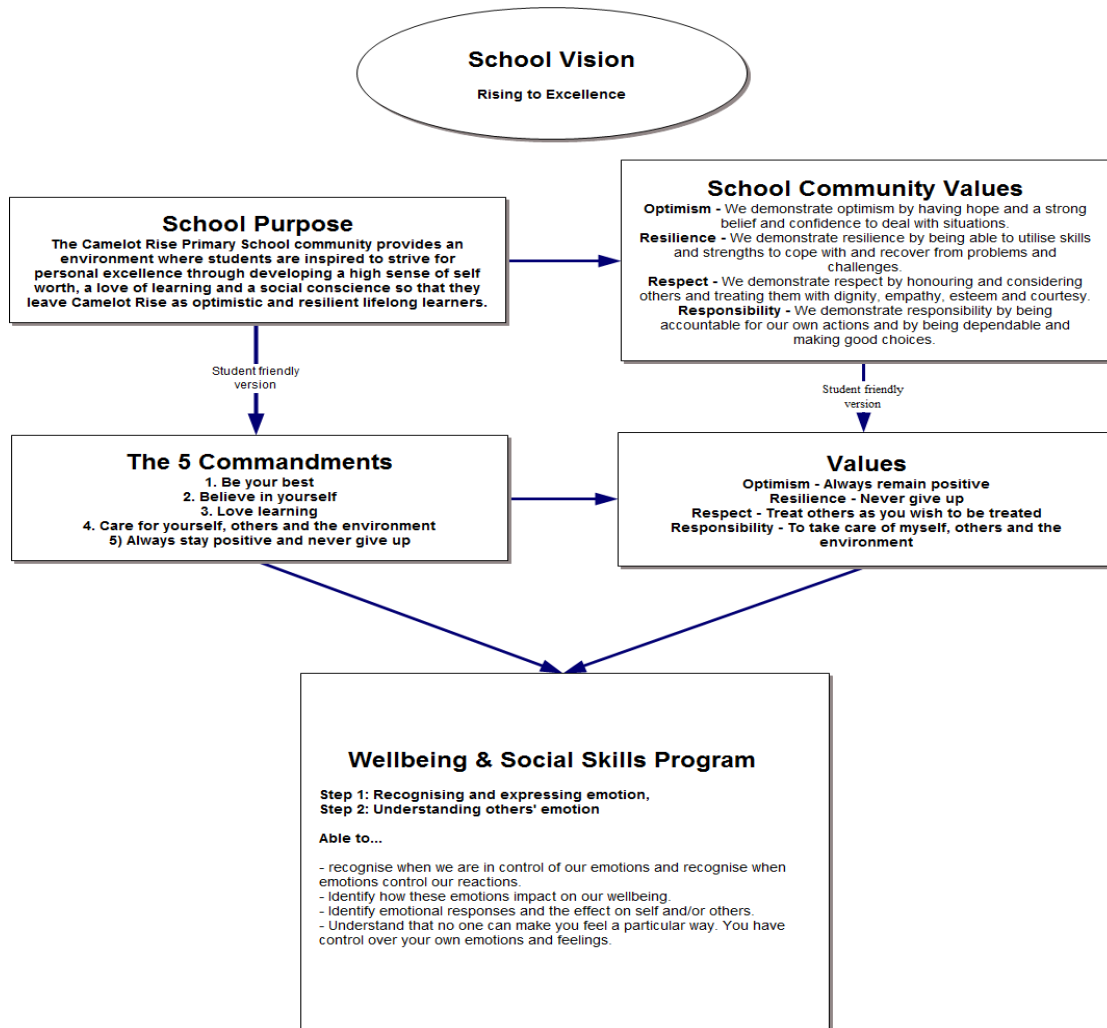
School Vision

Rising to Excellence

School Purpose

The Camelot Rise Primary School community provides an environment where students are inspired to strive for personal excellence through developing a high sense of self worth, a love of learning and a social conscience so that they leave Camelot Rise as optimistic and resilient lifelong learners.

School Community Values

Optimism - We demonstrate optimism by having hope and a strong belief and confidence to deal with situations.
Resilience - We demonstrate resilience by being able to utilise skills and strengths to cope with and recover from problems and challenges.
Respect - We demonstrate respect by honouring and considering others and treating them with dignity, empathy, esteem and courtesy.
Responsibility - We demonstrate responsibility by being accountable for our own actions and by being dependable and making good choices.

Student friendly version

Student friendly version

The 5 Commandments

1. Be your best
2. Believe in yourself
3. Love learning
4. Care for yourself, others and the environment
5) Always stay positive and never give up

Values

Optimism - Always remain positive
Resilience - Never give up
Respect - Treat others as you wish to be treated
Responsibility - To take care of myself, others and the environment

Wellbeing & Social Skills Program

Step 1: Recognising and expressing emotion,
Step 2: Understanding others' emotion

Able to...

- recognise when we are in control of our emotions and recognise when emotions control our reactions.
- Identify how these emotions impact on our wellbeing.
- Identify emotional responses and the effect on self and/or others.
- Understand that no one can make you feel a particular way. You have control over your own emotions and feelings.